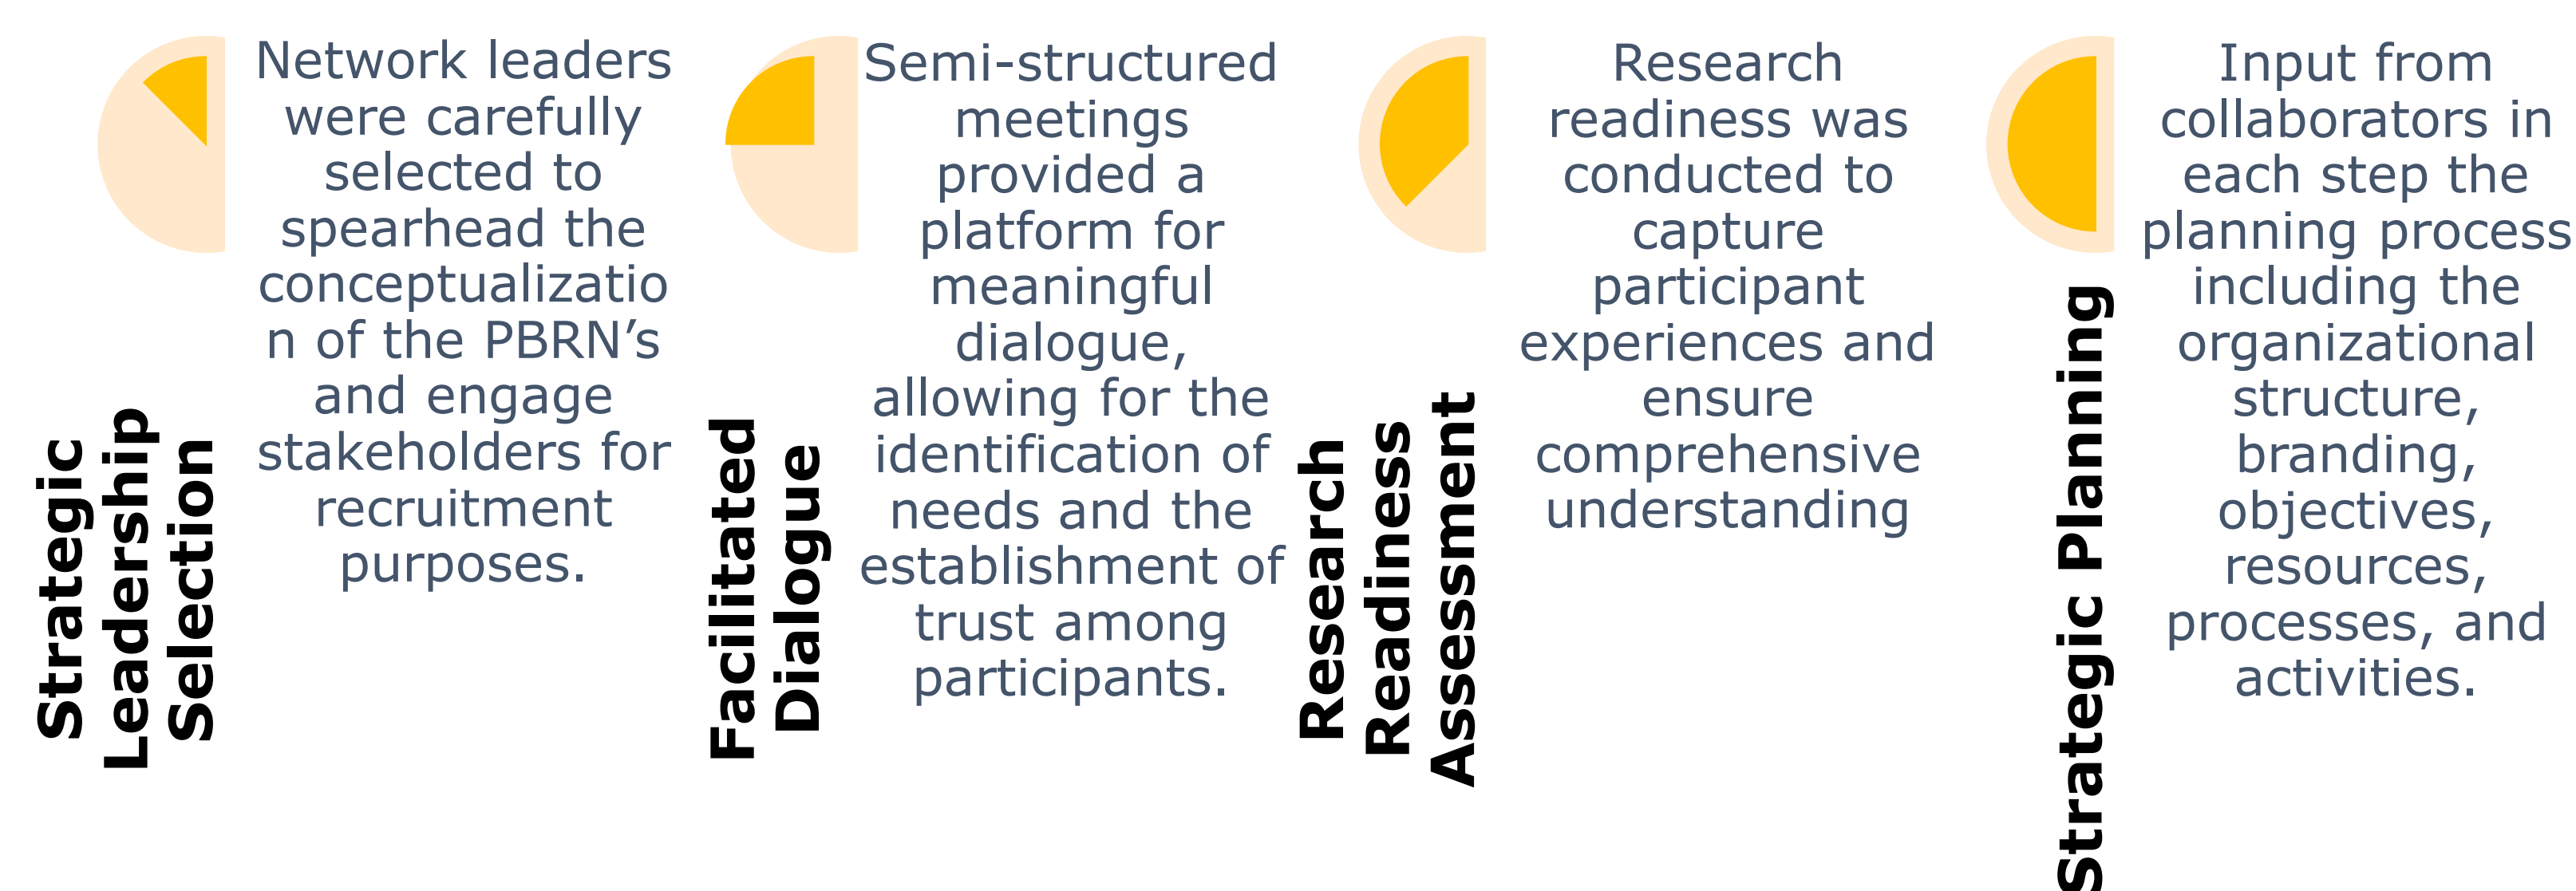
Strategic Leadership Selection

Network leaders were carefully selected to spearhead the conceptualization of the PBRN’s and engage stakeholders for recruitment purposes.

Facilitated Dialogue

Semi-structured meetings provided a platform for meaningful dialogue, allowing for the identification of needs and the establishment of trust among participants.

Research Readiness Assessment

Research readiness was conducted to capture participant experiences and ensure comprehensive understanding

Strategic Planning

Input from collaborators in each step the planning process including the organizational structure, branding, objectives, resources, processes, and activities.